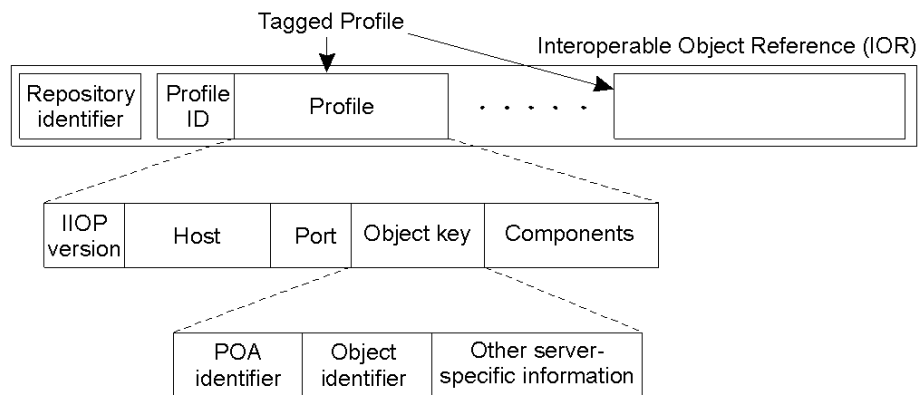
Tagged Profile

Interoperable Object Reference (IOR)

Repository identifier

Profile ID

Profile

. . . . .

IIOP version

Host

Port

Object key

Components

POA identifier

Object identifier

Other server-specific information